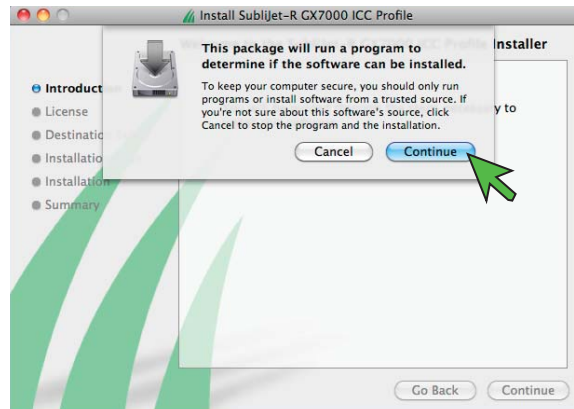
Install SubliJet-R GX7000 ICC Profile

Installer

Introduct
License
Destinatio
Installatio
Installation
Summary

ry to

This package will run a program to determine if the software can be installed.

To keep your computer secure, you should only run programs or install software from a trusted source. If you're not sure about this software's source, click Cancel to stop the program and the installation.

Cancel
Continue

Go Back
Continue